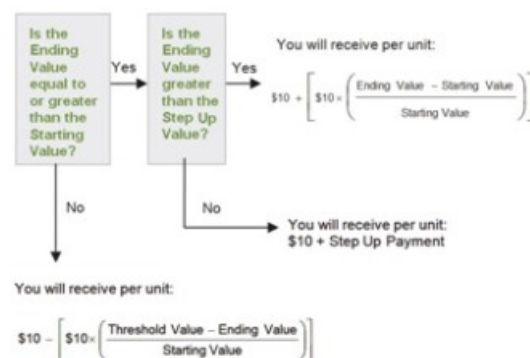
Is the Ending Value equal to or greater than the Starting Value?

Yes

Is the Ending Value greater than the Step Up Value?

Yes

You will receive per unit:

$\$10 + \left[\$10 \times \left(\frac{\text{Ending Value} - \text{Starting Value}}{\text{Starting Value}}\right)\right]$

No

No

You will receive per unit:
$10 + Step Up Payment

You will receive per unit:

$\$10 - \left[\$10 \times \left(\frac{\text{Threshold Value} - \text{Ending Value}}{\text{Starting Value}}\right)\right]$